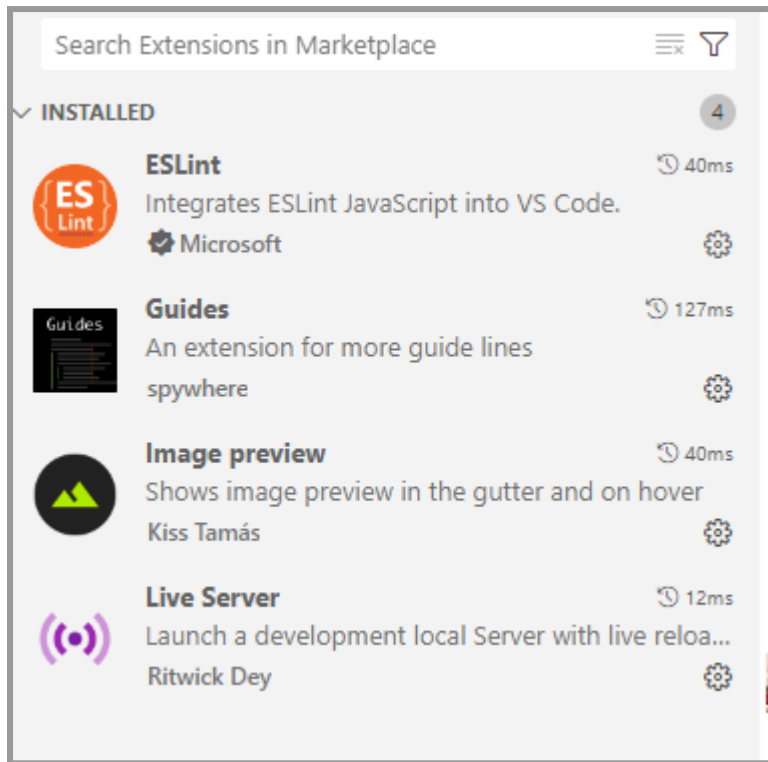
Search Extensions in Marketplace

INSTALLED 4

{ES Lint}

ESLint 40ms
Integrates ESLint JavaScript into VS Code.
Microsoft

Guides

Guides 127ms
An extension for more guide lines
spywhere

Image preview 40ms
Shows image preview in the gutter and on hover
Kiss Tamás

Live Server 12ms
Launch a development local Server with live reloa...
Ritwick Dey